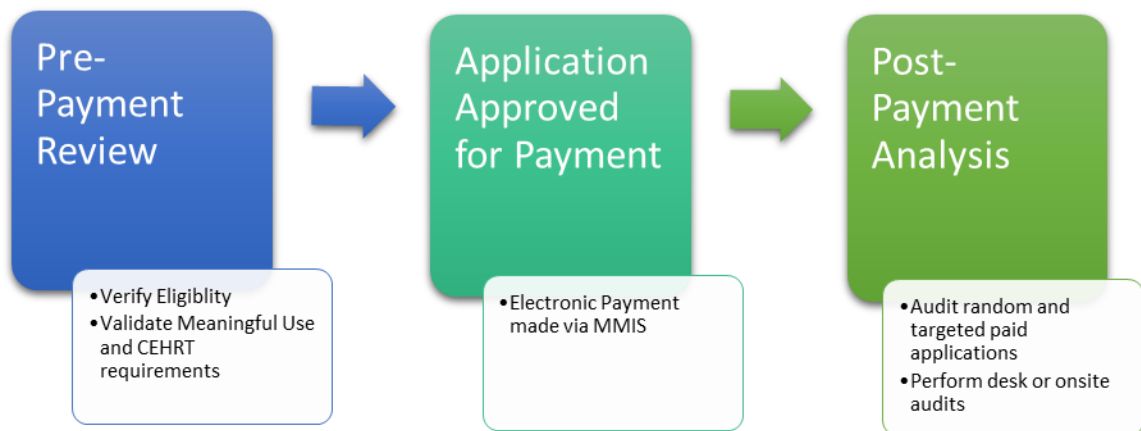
Pre-Payment Review

•Verify Eligiblity
•Validate Meaningful Use and CEHRT requirements

Application Approved for Payment

•Electronic Payment made via MMIS

Post-Payment Analysis

•Audit random and targeted paid applications
•Perform desk or onsite audits